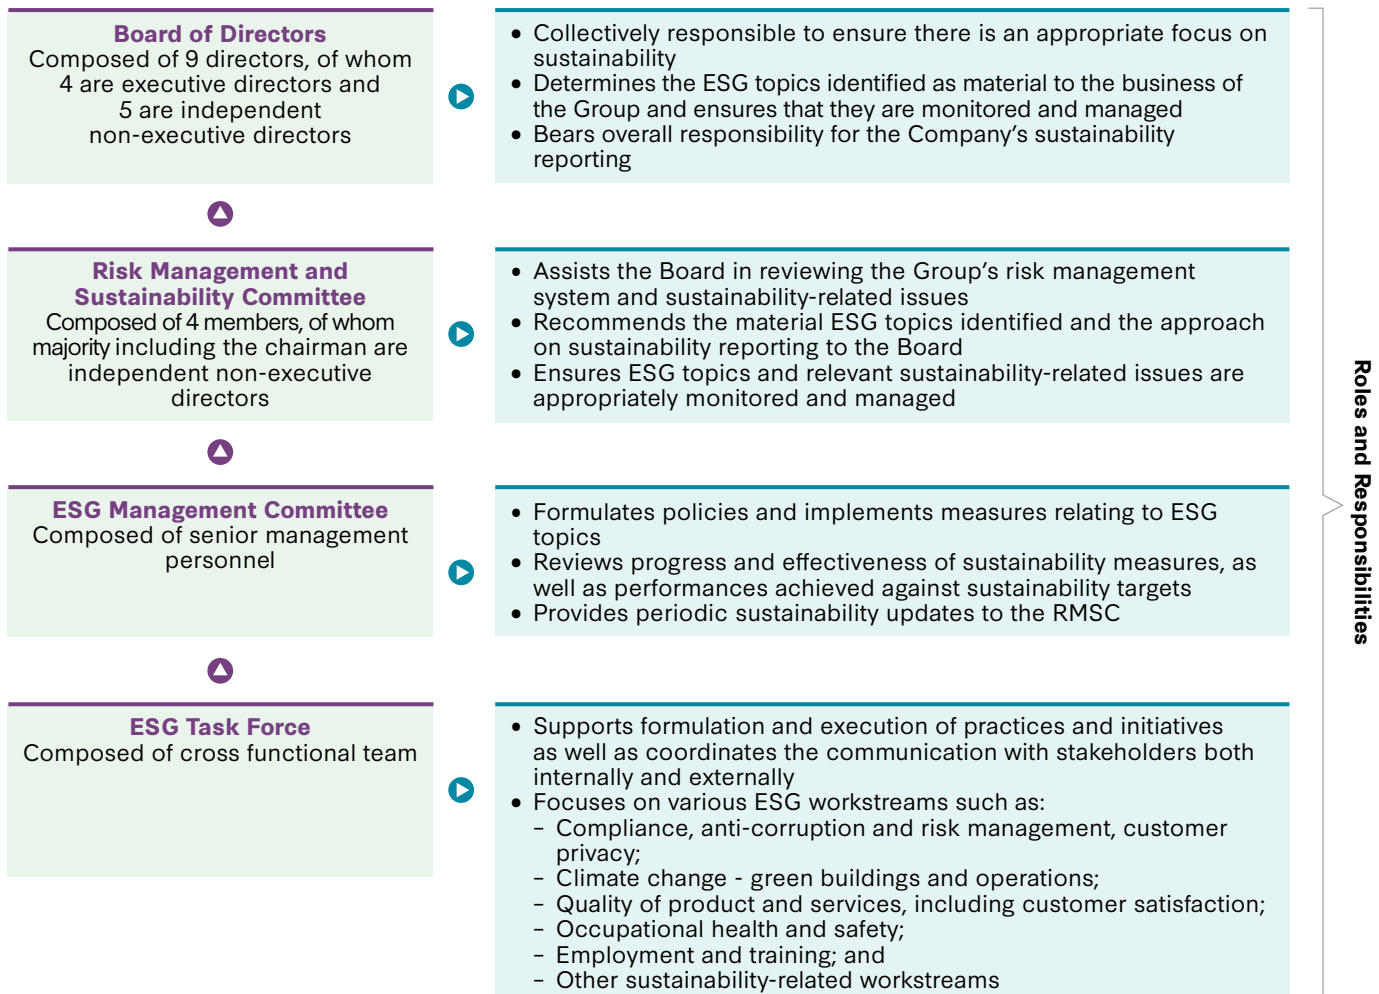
Board of Directors
Composed of 9 directors, of whom 4 are executive directors and 5 are independent non-executive directors

• Collectively responsible to ensure there is an appropriate focus on sustainability
• Determines the ESG topics identified as material to the business of the Group and ensures that they are monitored and managed
• Bears overall responsibility for the Company's sustainability reporting

Risk Management and Sustainability Committee
Composed of 4 members, of whom majority including the chairman are independent non-executive directors

• Assists the Board in reviewing the Group's risk management system and sustainability-related issues
• Recommends the material ESG topics identified and the approach on sustainability reporting to the Board
• Ensures ESG topics and relevant sustainability-related issues are appropriately monitored and managed

ESG Management Committee
Composed of senior management personnel

• Formulates policies and implements measures relating to ESG topics
• Reviews progress and effectiveness of sustainability measures, as well as performances achieved against sustainability targets
• Provides periodic sustainability updates to the RMSC

ESG Task Force
Composed of cross functional team

• Supports formulation and execution of practices and initiatives as well as coordinates the communication with stakeholders both internally and externally
• Focuses on various ESG workstreams such as:
– Compliance, anti-corruption and risk management, customer privacy;
– Climate change - green buildings and operations;
– Quality of product and services, including customer satisfaction;
– Occupational health and safety;
– Employment and training; and
– Other sustainability-related workstreams

Roles and Responsibilities